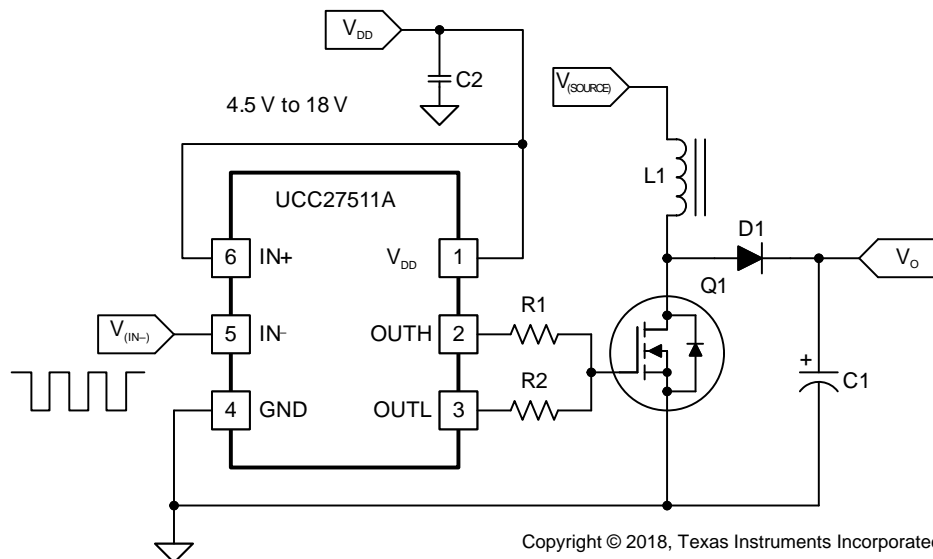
$V_{DD}$

C2

4.5 V to 18 V

$V_{(SOURCE)}$

L1

UCC27511A

D1

6 IN+

$V_{DD}$ 1

$V_O$

Q1

R1

$V_{(IN-)}$

5 IN–

OUTH 2

+

R2

C1

4 GND

OUTL 3

Copyright © 2018, Texas Instruments Incorporated